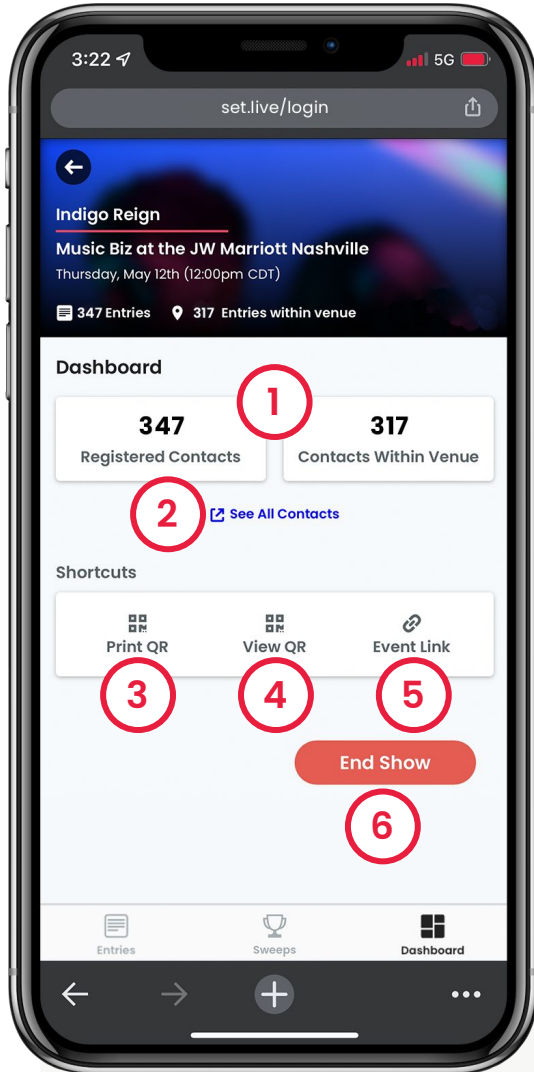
3:22

5G

set.live/login

Indigo Reign

Music Biz at the JW Marriott Nashville

Thursday, May 12th (12:00pm CDT)

347 Entries 317 Entries within venue

Dashboard

1

347
Registered Contacts

317
Contacts Within Venue

2 See All Contacts

Shortcuts

Print QR

View QR

Event Link

3 4 5

End Show

6

Entries Sweeps Dashboard